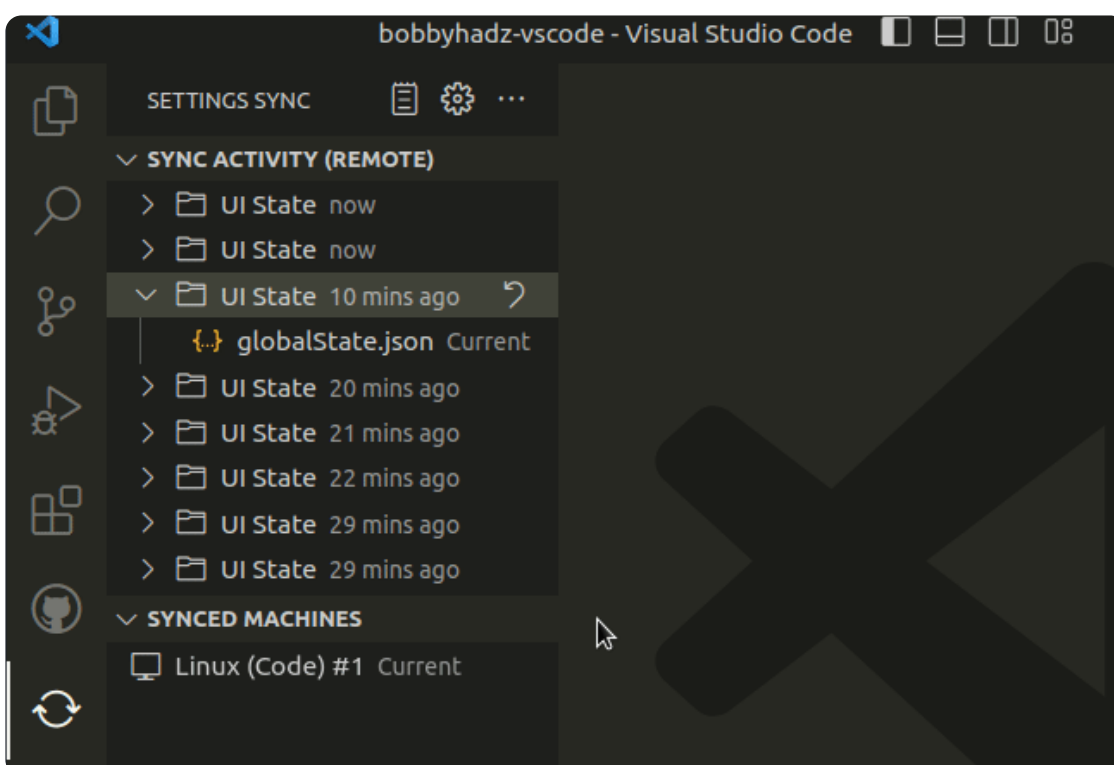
bobbyhadz-vscode - Visual Studio Code

SETTINGS SYNC

SYNC ACTIVITY (REMOTE)

UI State now

UI State now

UI State 10 mins ago

{..} globalState.json Current

UI State 20 mins ago

UI State 21 mins ago

UI State 22 mins ago

UI State 29 mins ago

UI State 29 mins ago

SYNCED MACHINES

Linux (Code) #1 Current